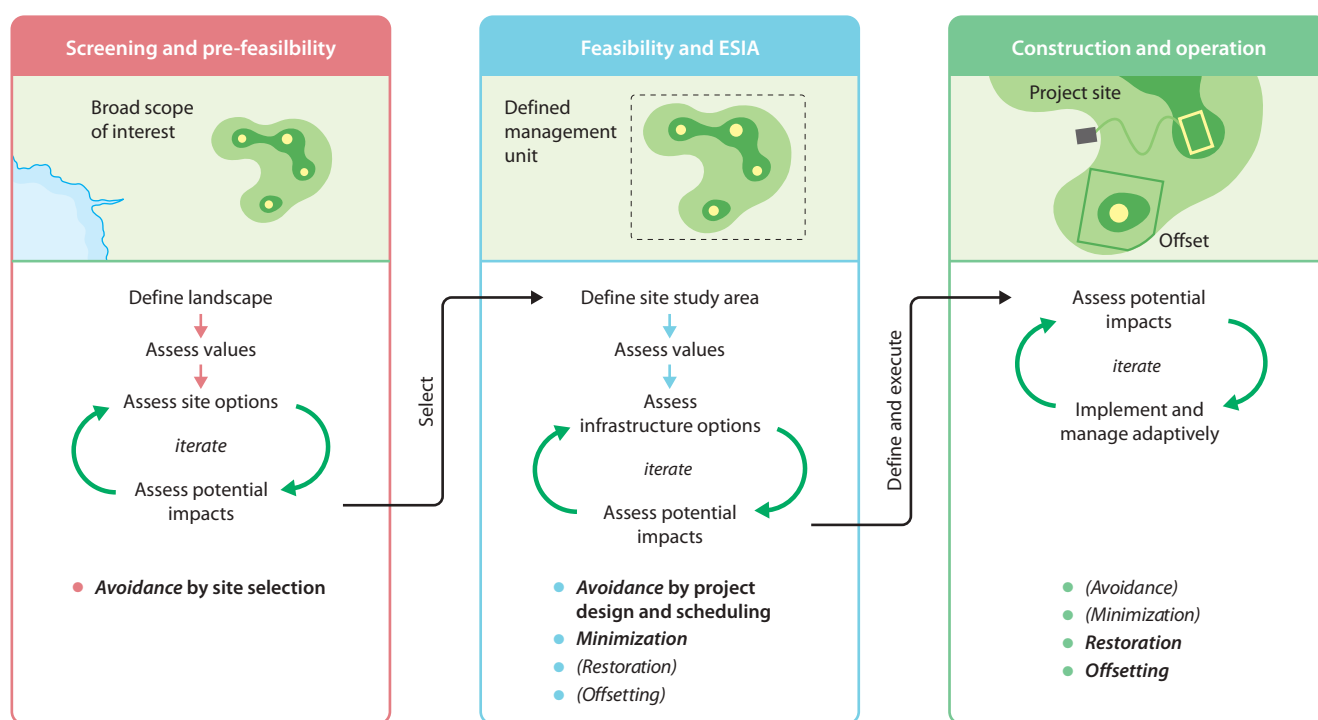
Screening and pre-feasilbility

Broad scope of interest

Define landscape

Assess values

Assess site options

iterate

Assess potential impacts

• ***Avoidance* by site selection**

Select

Feasibility and ESIA

Defined management unit

Define site study area

Assess values

Assess infrastructure options

iterate

Assess potential impacts

• ***Avoidance* by project design and scheduling**
• ***Minimization***
• *(Restoration)*
• *(Offsetting)*

Define and execute

Construction and operation

Project site

Offset

Assess potential impacts

iterate

Implement and manage adaptively

• *(Avoidance)*
• *(Minimization)*
• ***Restoration***
• ***Offsetting***